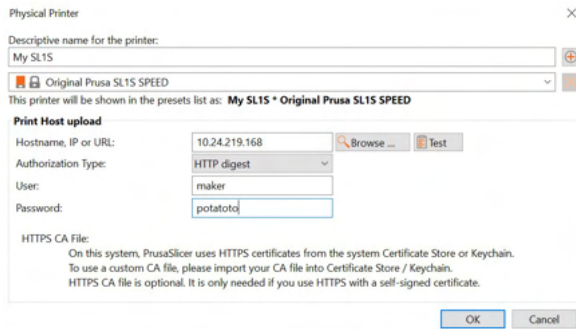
Physical Printer

Descriptive name for the printer:

My SL1S

Original Prusa SL1S SPEED

This printer will be shown in the presets list as: My SL1S * Original Prusa SL1S SPEED

Print Host upload

Hostname, IP or URL: 10.24.219.168 Browse ... Test

Authorization Type: HTTP digest

User: maker

Password: potatoto

HTTPS CA File:

On this system, PrusaSlicer uses HTTPS certificates from the system Certificate Store or Keychain.
To use a custom CA file, please import your CA file into Certificate Store / Keychain.
HTTPS CA file is optional. It is only needed if you use HTTPS with a self-signed certificate.

OK Cancel